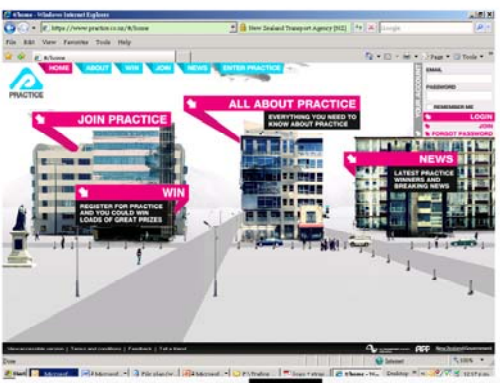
#home - Windows Internet Explorer
https://www.practice.co.nz/#/home
New Zealand Transport Agency [NZ]
Google
File Edit View Favorites Tools Help
#home
Page Tools
HOME ABOUT WIN JOIN NEWS ENTER PRACTICE
PRACTICE
YOUR ACCOUNT
EMAIL
PASSWORD
REMEMBER ME
LOGIN
JOIN
FORGOT PASSWORD
JOIN PRACTICE
ALL ABOUT PRACTICE
EVERYTHING YOU NEED TO KNOW ABOUT PRACTICE
NEWS
LATEST PRACTICE WINNERS AND BREAKING NEWS
WIN
REGISTER FOR PRACTICE AND YOU COULD WIN LOADS OF GREAT PRIZES
View accessible version | Terms and conditions | Feedback | Tell a friend
New Zealand Government
Done
Internet
100%
Desktop